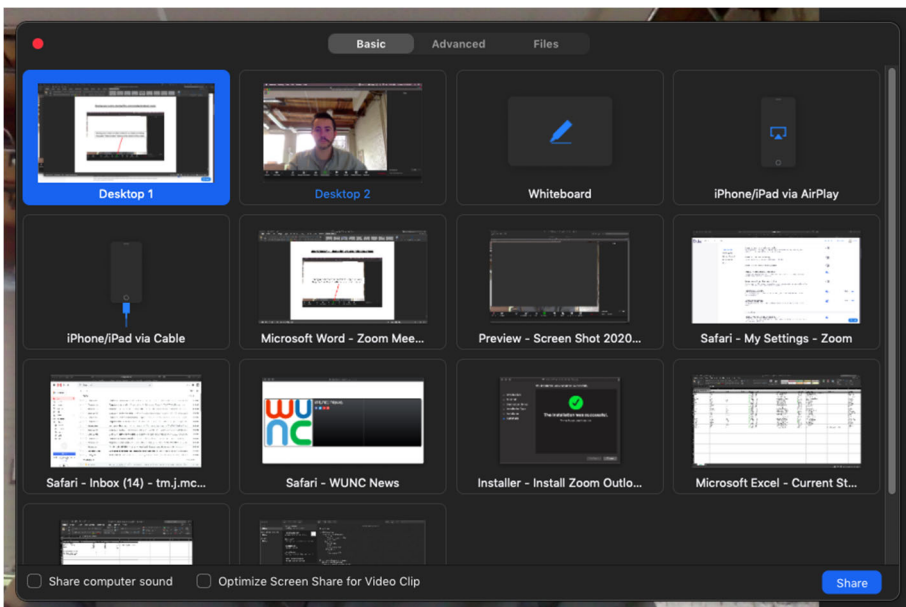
Basic
Advanced
Files

Desktop 1
Desktop 2
Whiteboard
iPhone/iPad via AirPlay

iPhone/iPad via Cable
Microsoft Word - Zoom Mee...
Preview - Screen Shot 2020...
Safari - My Settings - Zoom

WUNC
The installation was successful.
Safari - Inbox (14) - tm.j.mc...
Safari - WUNC News
Installer - Install Zoom Outlo...
Microsoft Excel - Current St...

Share computer sound
Optimize Screen Share for Video Clip
Share